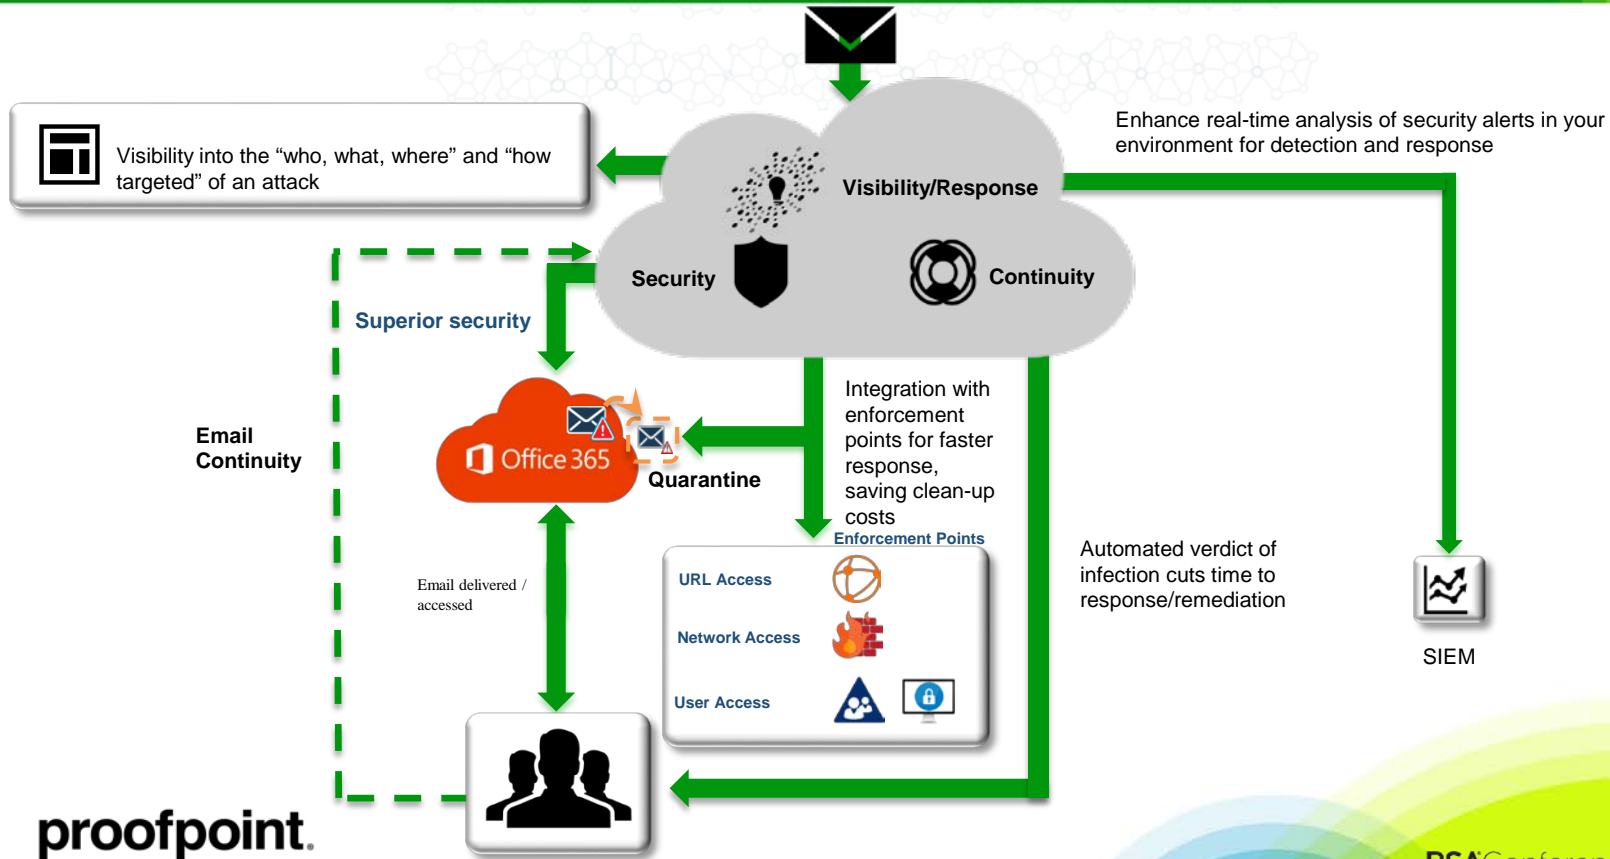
Visibility into the “who, what, where” and “how targeted” of an attack

Visibility/Response

Enhance real-time analysis of security alerts in your environment for detection and response

Security

Continuity

Superior security

Email Continuity

Office 365

Quarantine

Integration with enforcement points for faster response, saving clean-up costs

Enforcement Points

URL Access

Network Access

User Access

Automated verdict of infection cuts time to response/remediation

SIEM

Email delivered / accessed

proofpoint.

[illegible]